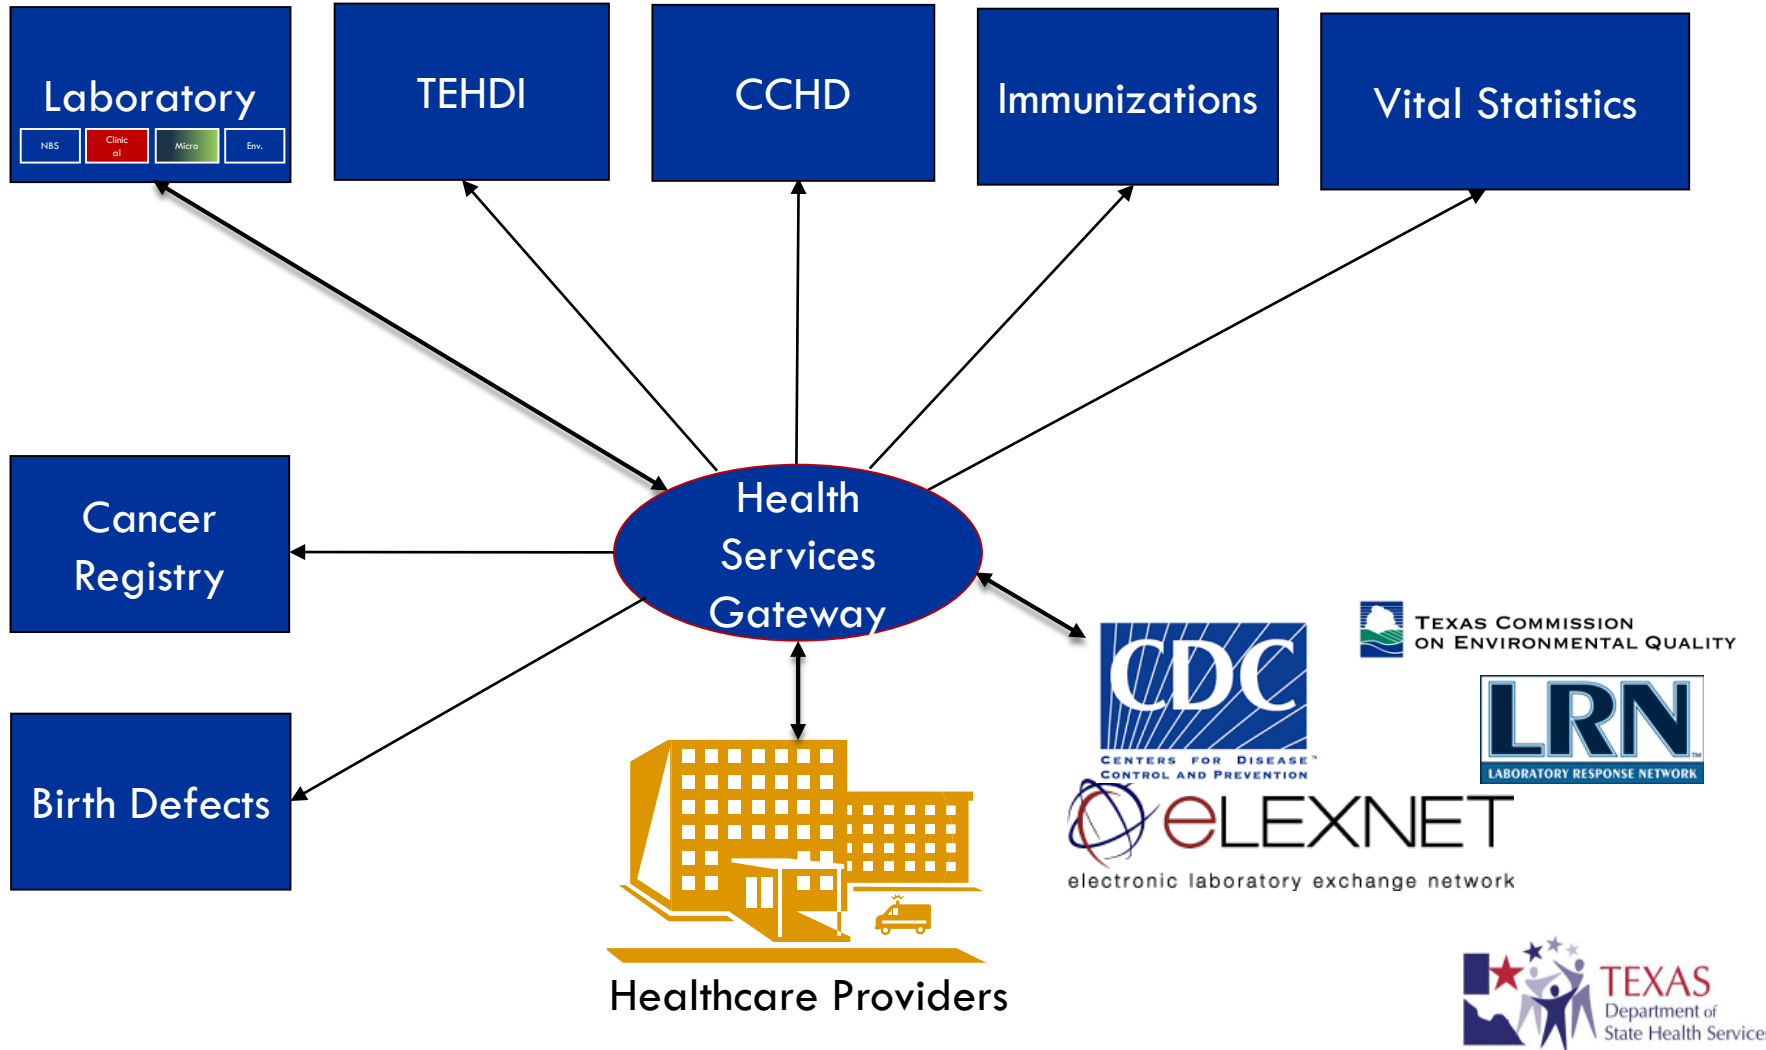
Laboratory

NBS Clinic al Micro Env.

TEHDI

CCHD

Immunizations

Vital Statistics

Cancer Registry

Health Services Gateway

Birth Defects

Healthcare Providers

CDC
CENTERS FOR DISEASE™ CONTROL AND PREVENTION

TEXAS COMMISSION ON ENVIRONMENTAL QUALITY

LRN™
LABORATORY RESPONSE NETWORK

eLEXNET
electronic laboratory exchange network

TEXAS
Department of State Health Service